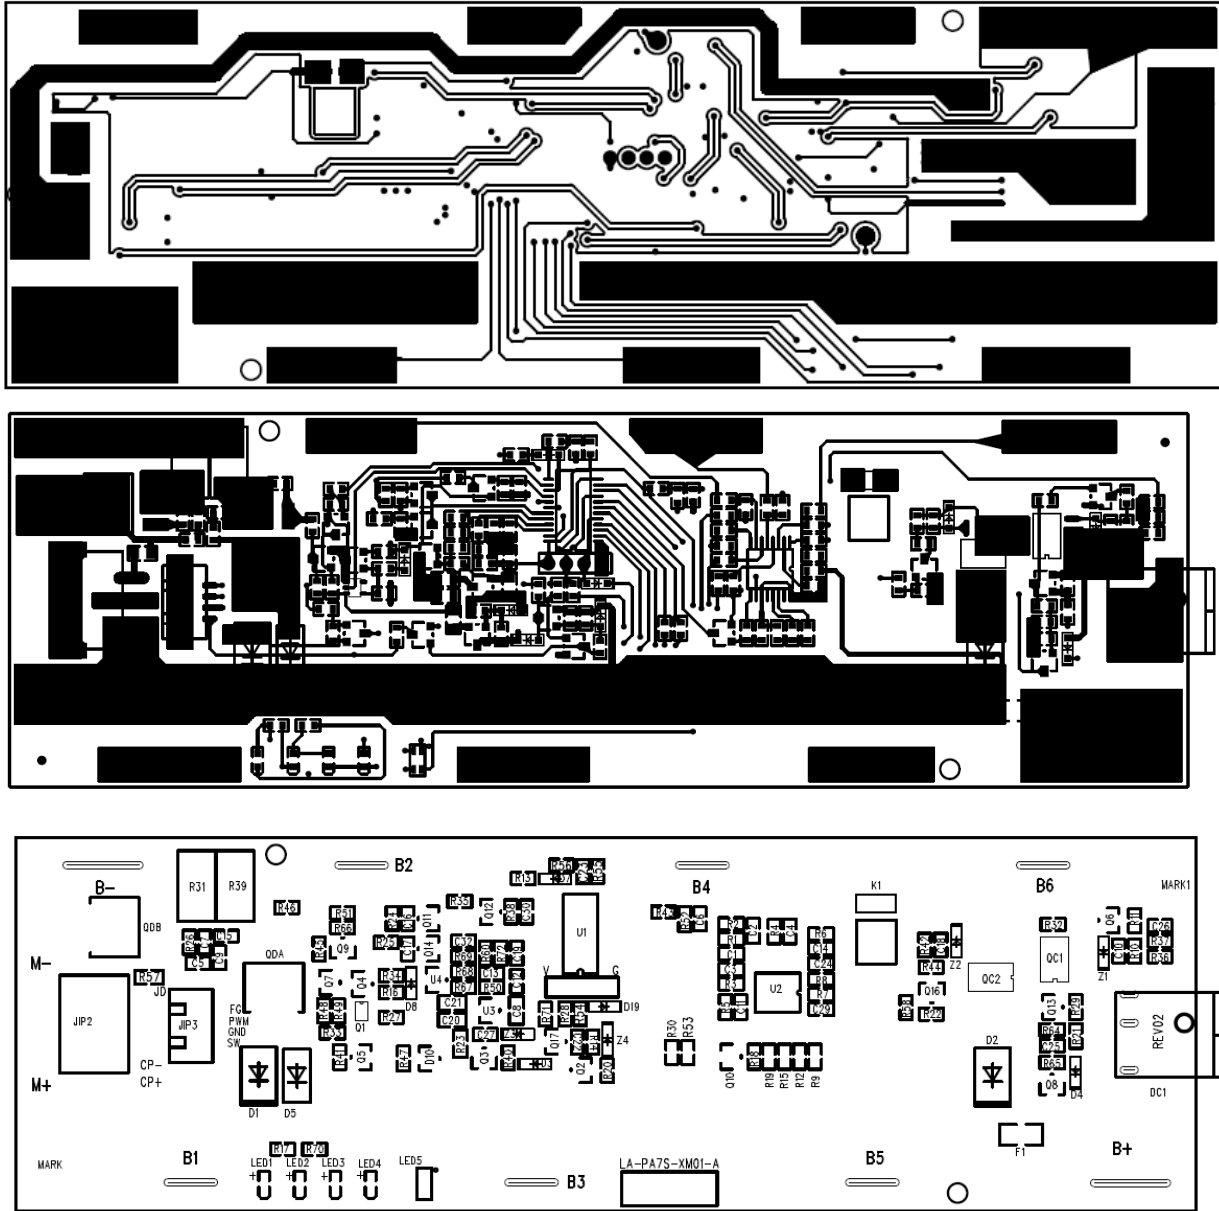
B2
B4
B6
MARK1
B-
R31
R39
R46
QDB
R51
R66
Q9
R35
Q12
U1
K1
R52
Q6
C26
R37
R36
C5
C9
QDA
R75
Q11
Q14
R44
R4
C4
R6
C14
C24
R8
R7
C29
U2
Z2
QC1
QC2
Z1
M-
R57
JD
JIP2
JIP3
FG
PWM
GND
SW
D7
Q4
R16
D8
U4
C21
C20
R68
R67
R50
C13
C8
V
G
D19
Q16
R24
R58
Q13
R64
R29
C25
R65
Q8
D4
REV02
DC1
M+
CP-
CP+
Q1
Q5
R47
D10
Q3
Q17
Q2
Z4
R20
R30
R53
Q10
R19
R15
R12
R9
D2
D1
D5
MARK
B1
R17
R76
LED1
LED2
LED3
LED4
LED5
B3
LA-PA7S-XM01-A
B5
F1
B+